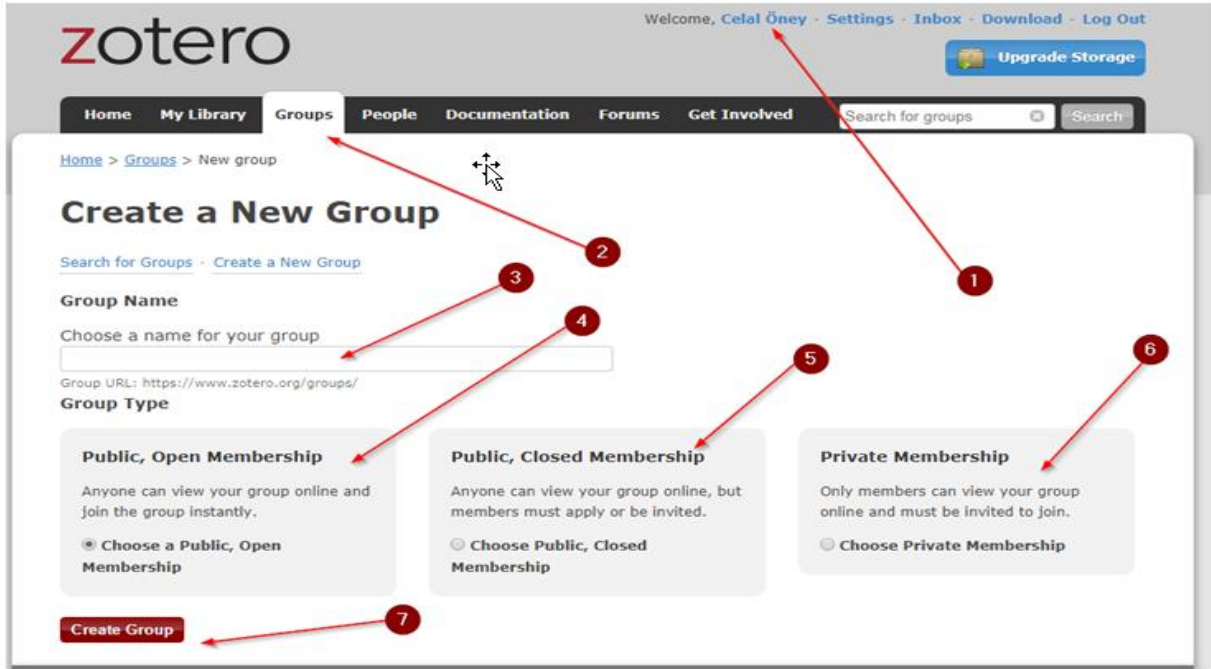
zotero

Welcome, Celal Öney - Settings - Inbox - Download - Log Out

Upgrade Storage

Home My Library Groups People Documentation Forums Get Involved

Search for groups

Search

Home > Groups > New group

Create a New Group

2

Search for Groups · Create a New Group

1

3

Group Name

4

Choose a name for your group

5

6

Group URL: https://www.zotero.org/groups/

Group Type

Public, Open Membership

Anyone can view your group online and join the group instantly.

Choose a Public, Open Membership

Public, Closed Membership

Anyone can view your group online, but members must apply or be invited.

Choose Public, Closed Membership

Private Membership

Only members can view your group online and must be invited to join.

Choose Private Membership

7

Create Group